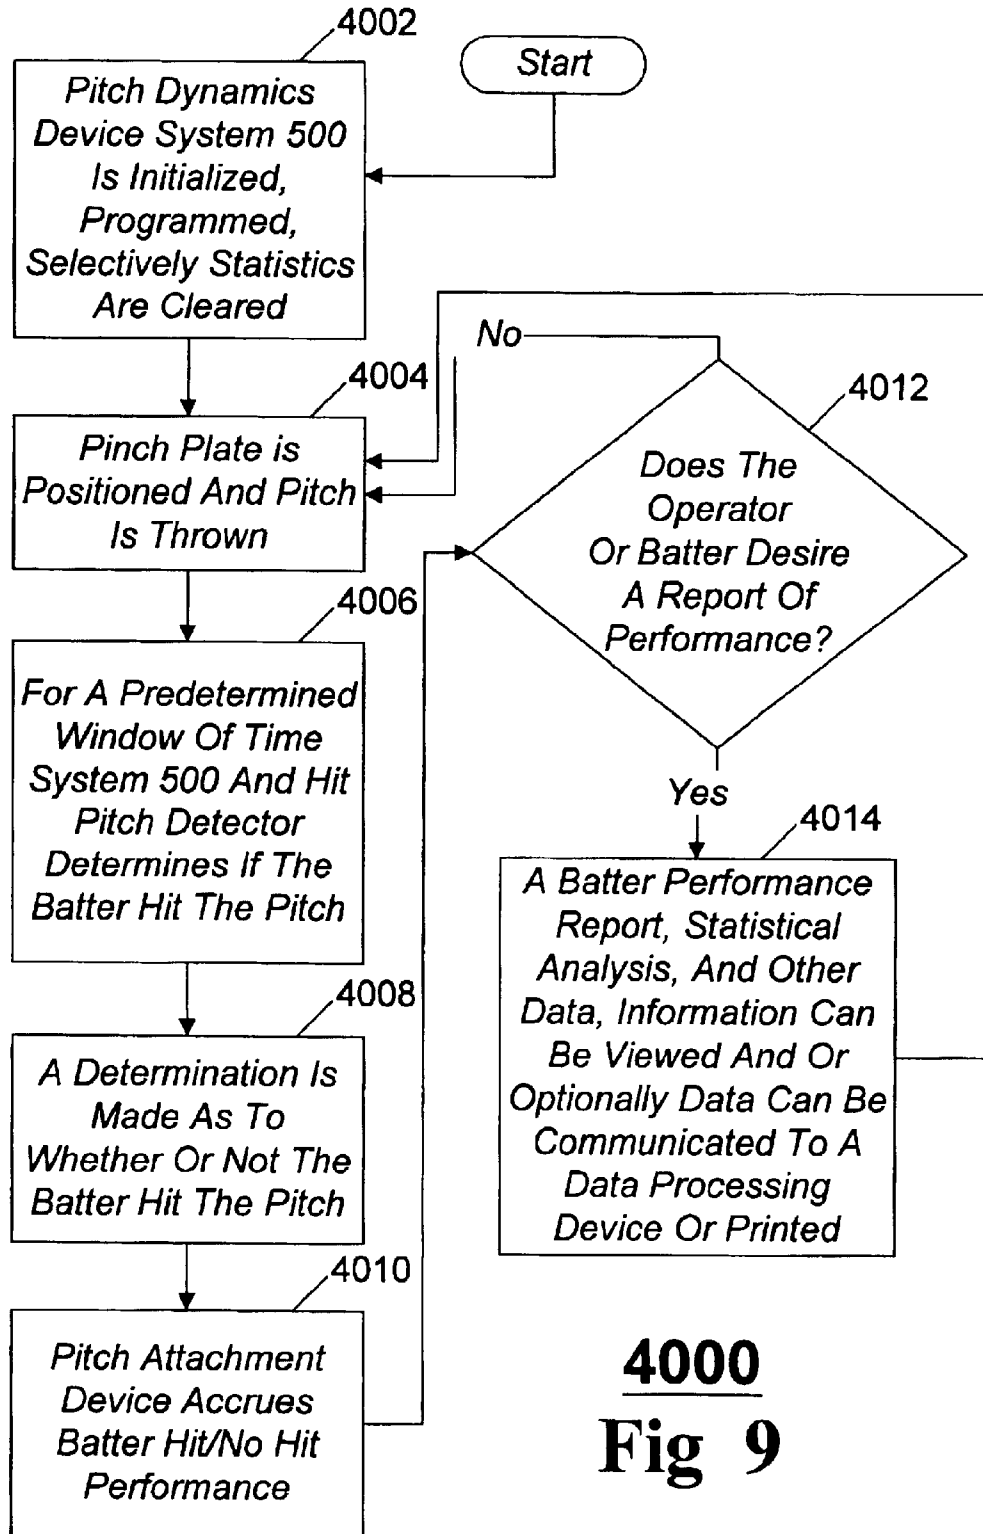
4002

Start

Pitch Dynamics Device System 500 Is Initialized, Programmed, Selectively Statistics Are Cleared

4004

Pinch Plate is Positioned And Pitch Is Thrown

4006

For A Predetermined Window Of Time System 500 And Hit Pitch Detector Determines If The Batter Hit The Pitch

4008

A Determination Is Made As To Whether Or Not The Batter Hit The Pitch

4010

Pitch Attachment Device Accrues Batter Hit/No Hit Performance

No

4012

Does The Operator Or Batter Desire A Report Of Performance?

Yes

4014

A Batter Performance Report, Statistical Analysis, And Other Data, Information Can Be Viewed And Or Optionally Data Can Be Communicated To A Data Processing Device Or Printed

4000
Fig 9